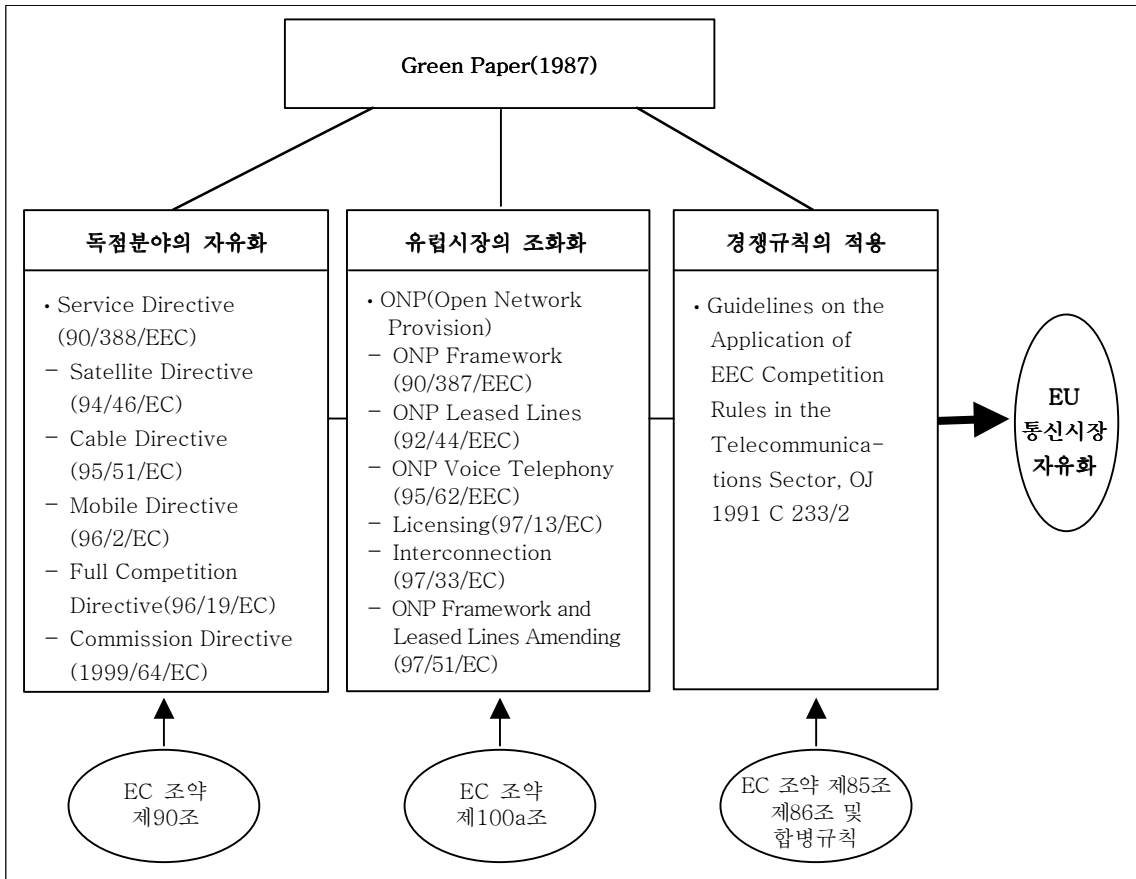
Green Paper(1987)

독점분야의 자유화

• Service Directive (90/388/EEC)
– Satellite Directive (94/46/EC)
– Cable Directive (95/51/EC)
– Mobile Directive (96/2/EC)
– Full Competition Directive(96/19/EC)
– Commission Directive (1999/64/EC)

유럽시장의 조화화

• ONP(Open Network Provision)
– ONP Framework (90/387/EEC)
– ONP Leased Lines (92/44/EEC)
– ONP Voice Telephony (95/62/EEC)
– Licensing(97/13/EC)
– Interconnection (97/33/EC)
– ONP Framework and Leased Lines Amending (97/51/EC)

경쟁규칙의 적용

• Guidelines on the Application of EEC Competition Rules in the Telecommunications Sector, OJ 1991 C 233/2

EU 통신시장 자유화

EC 조약 제90조

EC 조약 제100a조

EC 조약 제85조 제86조 및 합병규칙